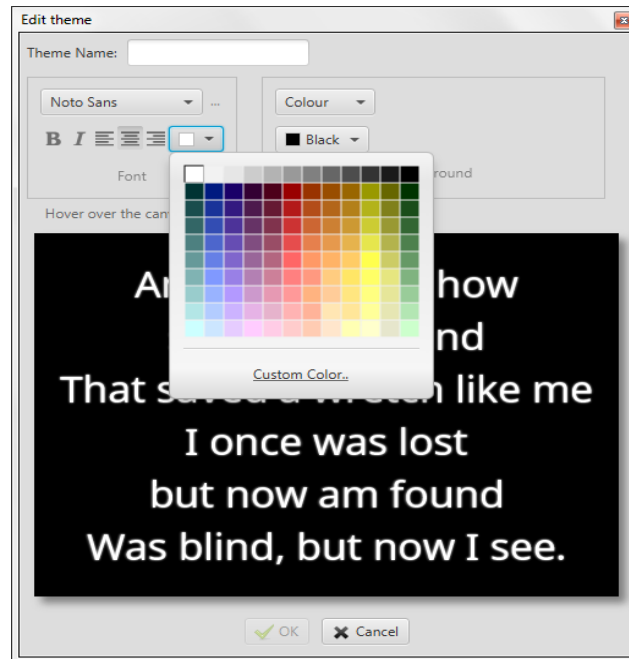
Edit theme

Theme Name:

Noto Sans ...

B I

Font

Colour

Black

round

Hover over the can

Custom Color..

Ar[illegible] how
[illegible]nd
That s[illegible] like me
I once was lost
but now am found
Was blind, but now I see.

OK
Cancel